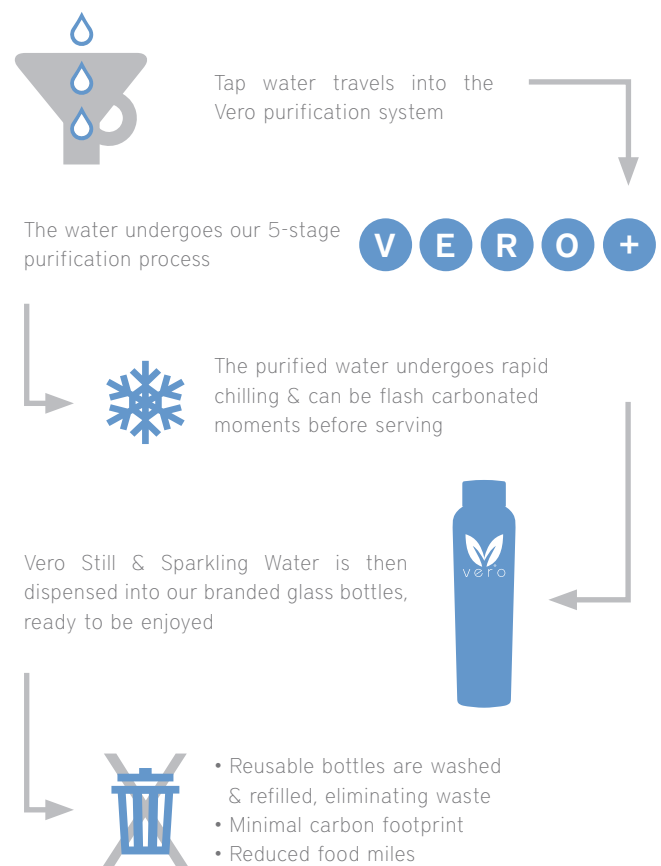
Tap water travels into the Vero purification system

The water undergoes our 5-stage purification process

V E R O +

The purified water undergoes rapid chilling & can be flash carbonated moments before serving

vero

Vero Still & Sparkling Water is then dispensed into our branded glass bottles, ready to be enjoyed

• Reusable bottles are washed & refilled, eliminating waste
• Minimal carbon footprint
• Reduced food miles